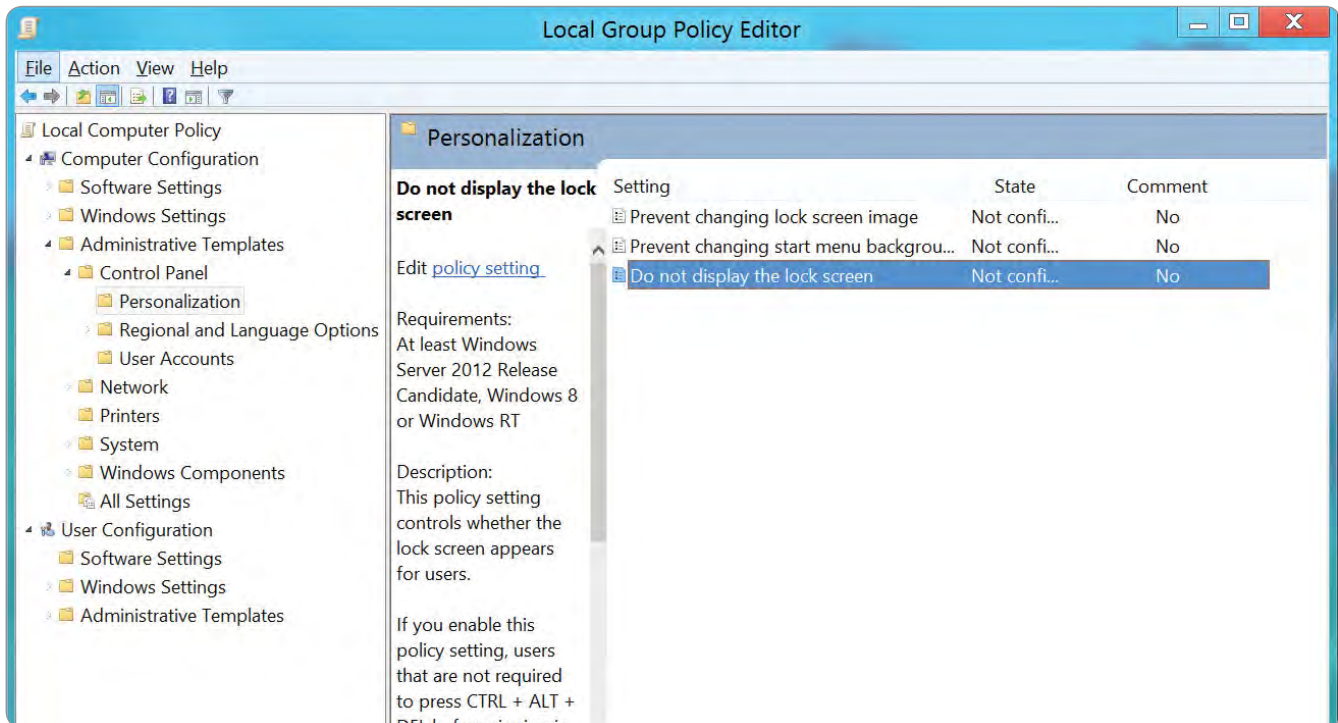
Local Group Policy Editor

File Action View Help

Local Computer Policy
Computer Configuration
Software Settings
Windows Settings
Administrative Templates
Control Panel
Personalization
Regional and Language Options
User Accounts
Network
Printers
System
Windows Components
All Settings
User Configuration
Software Settings
Windows Settings
Administrative Templates

Personalization

Do not display the lock screen

Edit policy setting

Requirements:
At least Windows Server 2012 Release Candidate, Windows 8 or Windows RT

Description:
This policy setting controls whether the lock screen appears for users.

If you enable this policy setting, users that are not required to press CTRL + ALT + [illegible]

| Setting | State | Comment |
|---|---|---|
| Prevent changing lock screen image | Not confi... | No |
| Prevent changing start menu backgrou... | Not confi... | No |
| Do not display the lock screen | Not confi... | No |